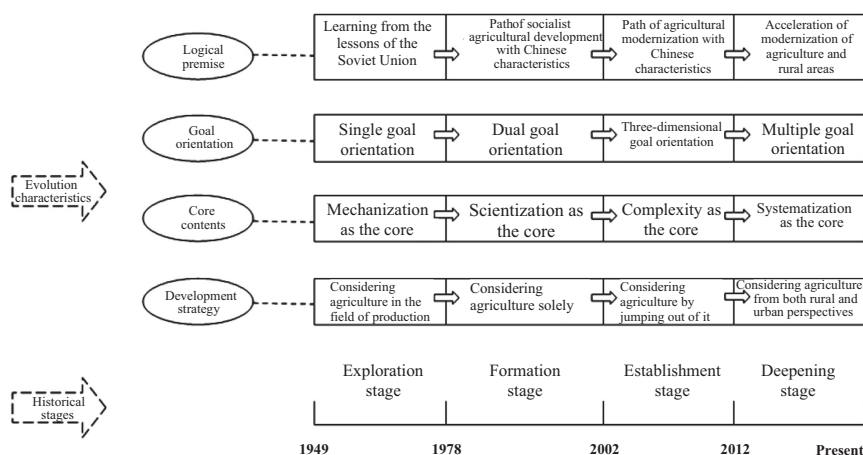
Evolution characteristics

Logical premise

Learning from the lessons of the Soviet Union

Pathof socialist agricultural development with Chinese characteristics

Path of agricultural modernization with Chinese characteristics

Acceleration of modernization of agriculture and rural areas

Goal orientation

Single goal orientation

Dual goal orientation

Three-dimensional goal orientation

Multiple goal orientation

Core contents

Mechanization as the core

Scientization as the core

Complexity as the core

Systematization as the core

Development strategy

Considering agriculture in the field of production

Considering agriculture solely

Considering agriculture by jumping out of it

Considering agriculture from both rural and urban perspectives

Historical stages

Exploration stage

Formation stage

Establishment stage

Deepening stage

1949

1978

2002

2012

Present